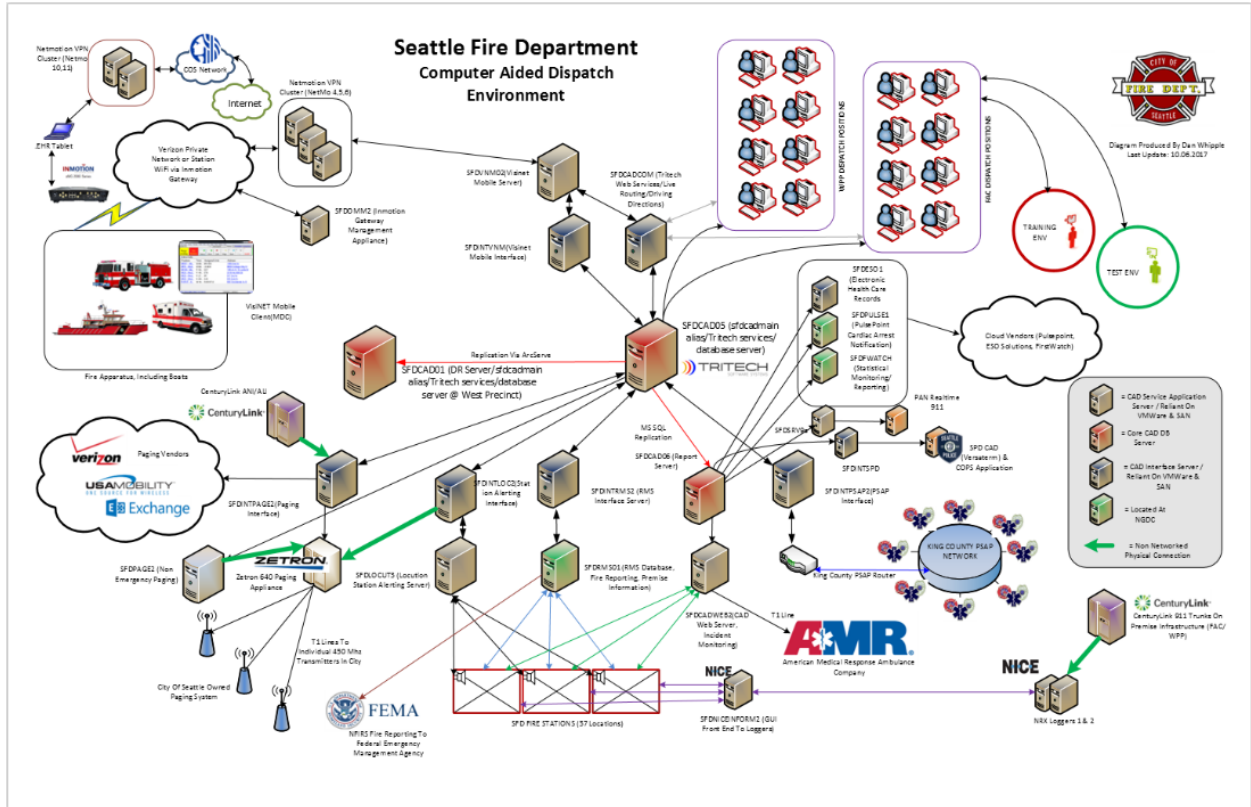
Seattle Fire Department
Computer Aided Dispatch Environment

Netmotion VPN Cluster (Netmo 10,11)

COS Network

Internet

Netmotion VPN Cluster (NetMo 4,5,6)

EHR Tablet

INMOTION

Verizon Private Network or Station WiFi via Inmotion Gateway

SFDOMM2 (Inmotion Gateway Management Appliance)

SFDVNMO2(Visinet Mobile Server)

SFDCADCOM (Tritech Web Services/Live Routing/Driving Directions)

SFDINTVNM(Visinet Mobile Interface)

VisiNET Mobile Client(MDC)

Fire Apparatus, Including Boats

WPP DISPATCH POSITIONS

FAC DISPATCH POSITIONS

CITY OF FIRE DEPT. SEATTLE

Diagram Produced By Dan Whipple
Last Update: 10.06.2017

TRAINING ENV

TEST ENV

SFDESO1 (Electronic Health Care Records

SFDPULSE1 (PulsePoint Cardiac Arrest Notification)

SFDFWATCH (Statistical Monitoring/ Reporting)

Cloud Vendors (Pulsepoint, ESO Solutions, FirstWatch)

SFDCAD05 (sfdcadmain alias/Tritech services/ database server)

TRITECH

Replication Via ArcServe

SFDCAD01 (DR Server/sfdcadmain alias/Tritech services/database server @ West Precinct)

CenturyLink ANI/ALI

CenturyLink

PAN Realtime 911

SFDSRV9

SFDINTSPD

SPD CAD (Versaterm) & COPS Application

MS SQL Replication

SFDCAD06 (Report Server)

= CAD Service Application Server / Reliant On VMWare & SAN

= Core CAD DB Server

= CAD Interface Server / Reliant On VMWare & SAN

= Located At NGDC

= Non Networked Physical Connection

Paging Vendors

verizon

USA MOBILITY

Exchange

SFDINTPAGE1(Paging Interface)

SFDINTLOC2(Station Alerting Interface)

SFDINTRMS2 (RMS Interface Server)

SFDINTPSAP2(PSAP Interface)

KING COUNTY PSAP NETWORK

King County PSAP Router

SFDPAGE2 (Non Emergency Paging)

ZETRON

Zetron 640 Paging Appliance

SFDLOCUT5 (Location Station Alerting Server)

SFDRMS01(RMS Database, Fire Reporting, Premise Information)

SFDCADWEB2(CAD Web Server, Incident Monitoring)

T1 Line

AMR

American Medical Response Ambulance Company

CenturyLink

CenturyLink 911 Trunks On Premise Infrastructure (FAC/ WPP)

T1 Lines To Individual 450 Mhz Transmitters In City

City Of Seattle Owned Paging System

FEMA

NFIRS Fire Reporting To Federal Emergency Management Agency

SFD FIRE STATIONS (37 Locations)

NICE

SFDNICEINFORM2 (GUI Front End To Loggers)

NICE

NRX Loggers 1 & 2